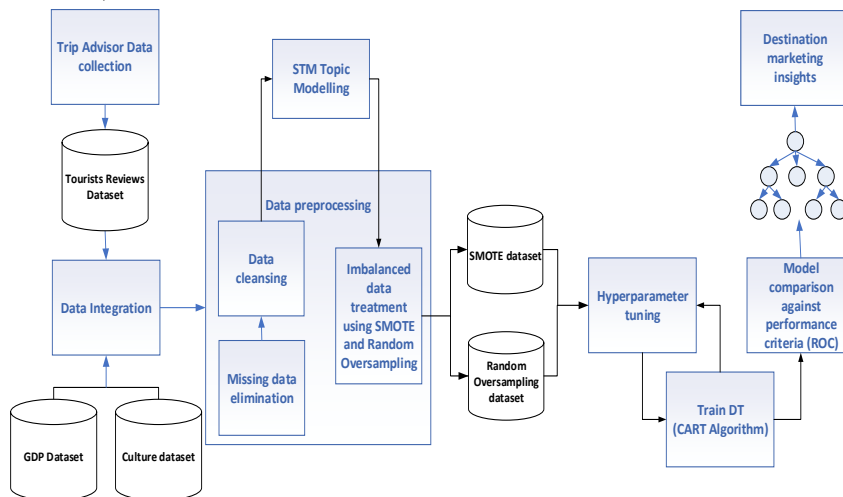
Trip Advisor Data collection

Tourists Reviews Dataset

Data Integration

GDP Dataset

Culture dataset

STM Topic Modelling

Data preprocessing

Data cleansing

Missing data elimination

Imbalanced data treatment using SMOTE and Random Oversampling

SMOTE dataset

Random Oversampling dataset

Hyperparameter tuning

Train DT (CART Algorithm)

Model comparison against performance criteria (ROC)

Destination marketing insights